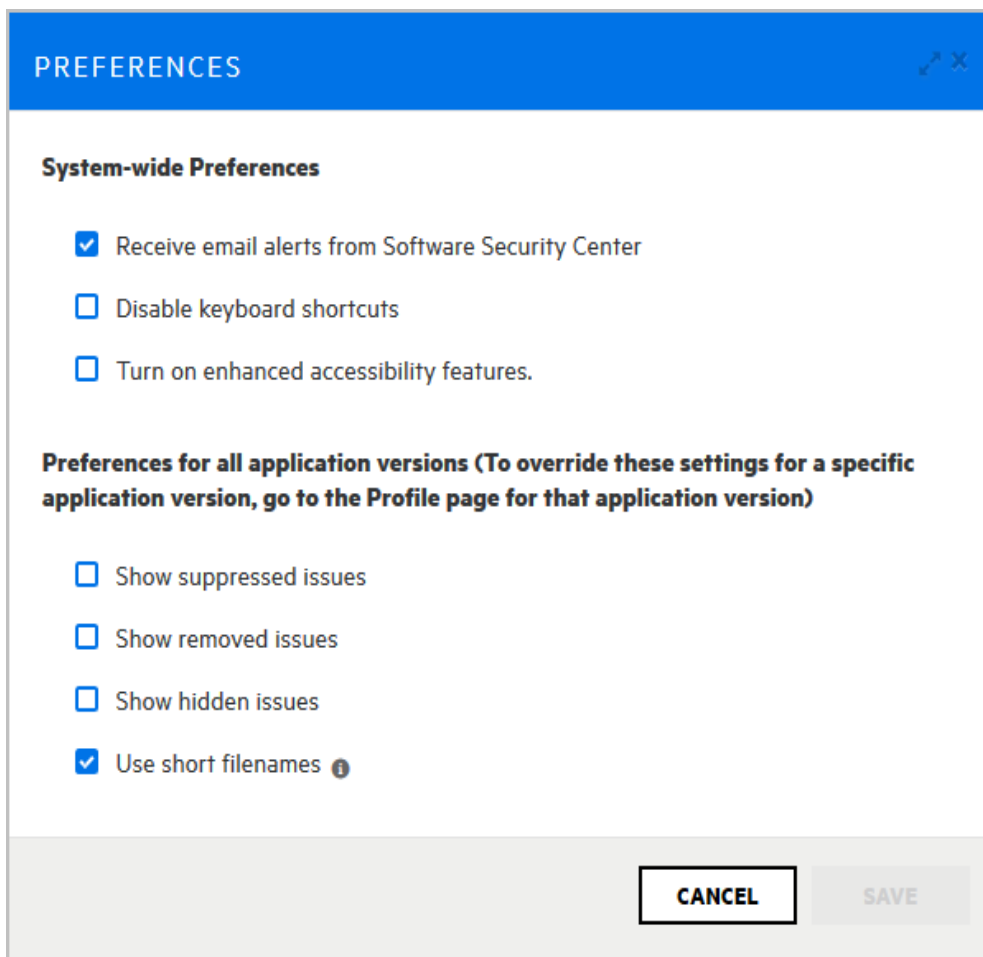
PREFERENCES

System-wide Preferences

Receive email alerts from Software Security Center

Disable keyboard shortcuts

Turn on enhanced accessibility features.

Preferences for all application versions (To override these settings for a specific application version, go to the Profile page for that application version)

Show suppressed issues

Show removed issues

Show hidden issues

Use short filenames

CANCEL

SAVE